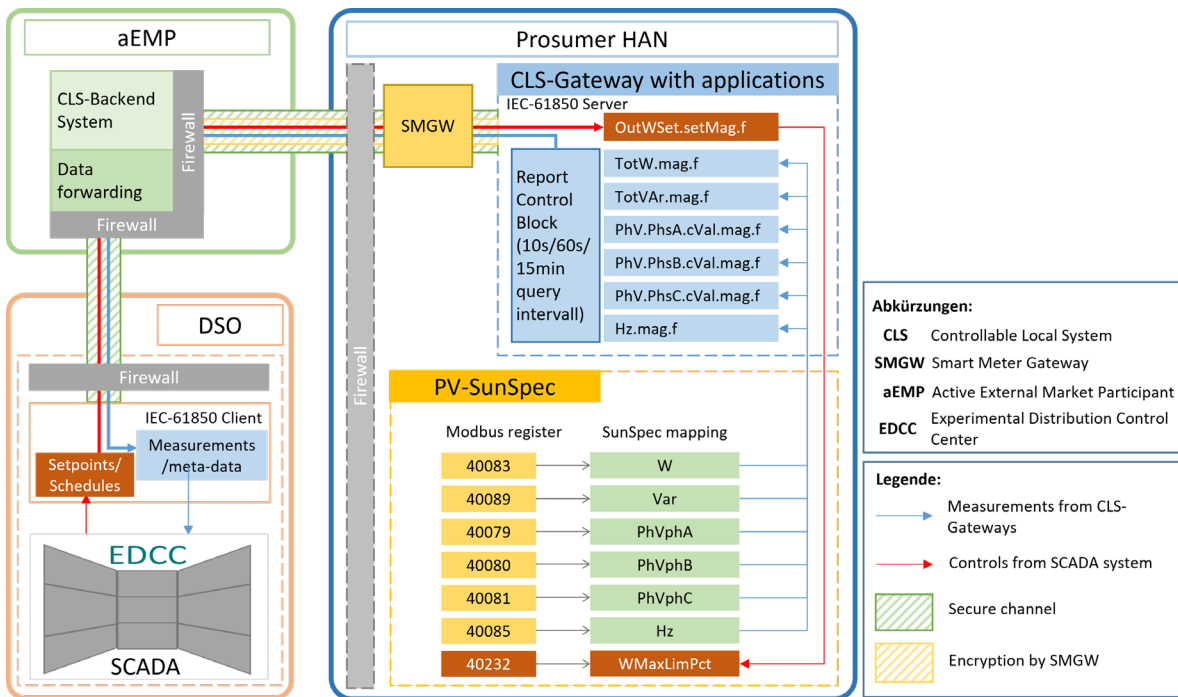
aEMP

CLS-Backend System

Data forwarding

Firewall

Firewall

Prosumer HAN

SMGW

Firewall

CLS-Gateway with applications

IEC-61850 Server

OutWSet.setMag.f

Report Control Block (10s/60s/ 15min query intervall)

TotW.mag.f

TotVAr.mag.f

PhV.PhsA.cVal.mag.f

PhV.PhsB.cVal.mag.f

PhV.PhsC.cVal.mag.f

Hz.mag.f

PV-SunSpec

Modbus register

SunSpec mapping

| Modbus register | SunSpec mapping |
|---|---|
| 40083 | W |
| 40089 | Var |
| 40079 | PhVphA |
| 40080 | PhVphB |
| 40081 | PhVphC |
| 40085 | Hz |
| 40232 | WMaxLimPct |

DSO

Firewall

IEC-61850 Client

Setpoints/ Schedules

Measurements /meta-data

EDCC

SCADA

Abkürzungen:

CLS Controllable Local System

SMGW Smart Meter Gateway

aEMP Active External Market Participant

EDCC Experimental Distribution Control Center

Legende:

Measurements from CLS-Gateways

Controls from SCADA system

Secure channel

Encryption by SMGW